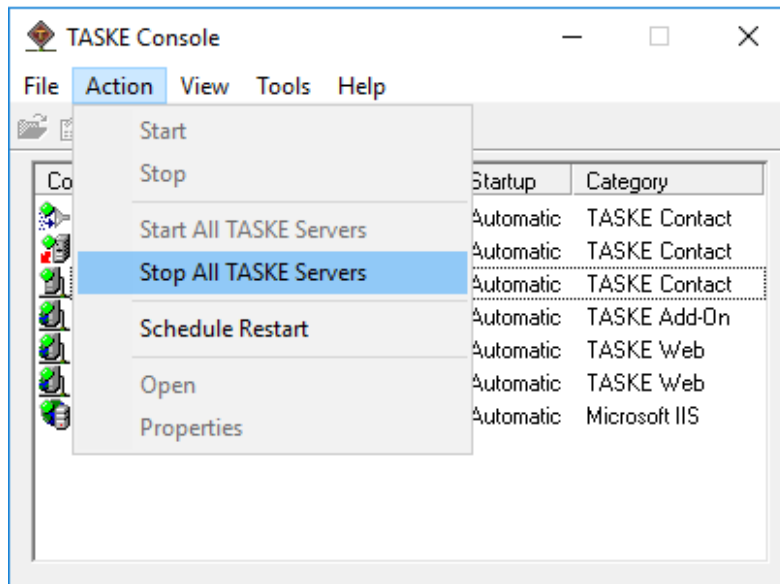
TASKE Console

File Action View Tools Help

Start
Stop
Start All TASKE Servers
Stop All TASKE Servers
Schedule Restart
Open
Properties

| Co | Startup | Category |
|---|---|---|
| | Automatic | TASKE Contact |
| | Automatic | TASKE Contact |
| | Automatic | TASKE Contact |
| | Automatic | TASKE Add-On |
| | Automatic | TASKE Web |
| | Automatic | TASKE Web |
| | Automatic | Microsoft IIS |